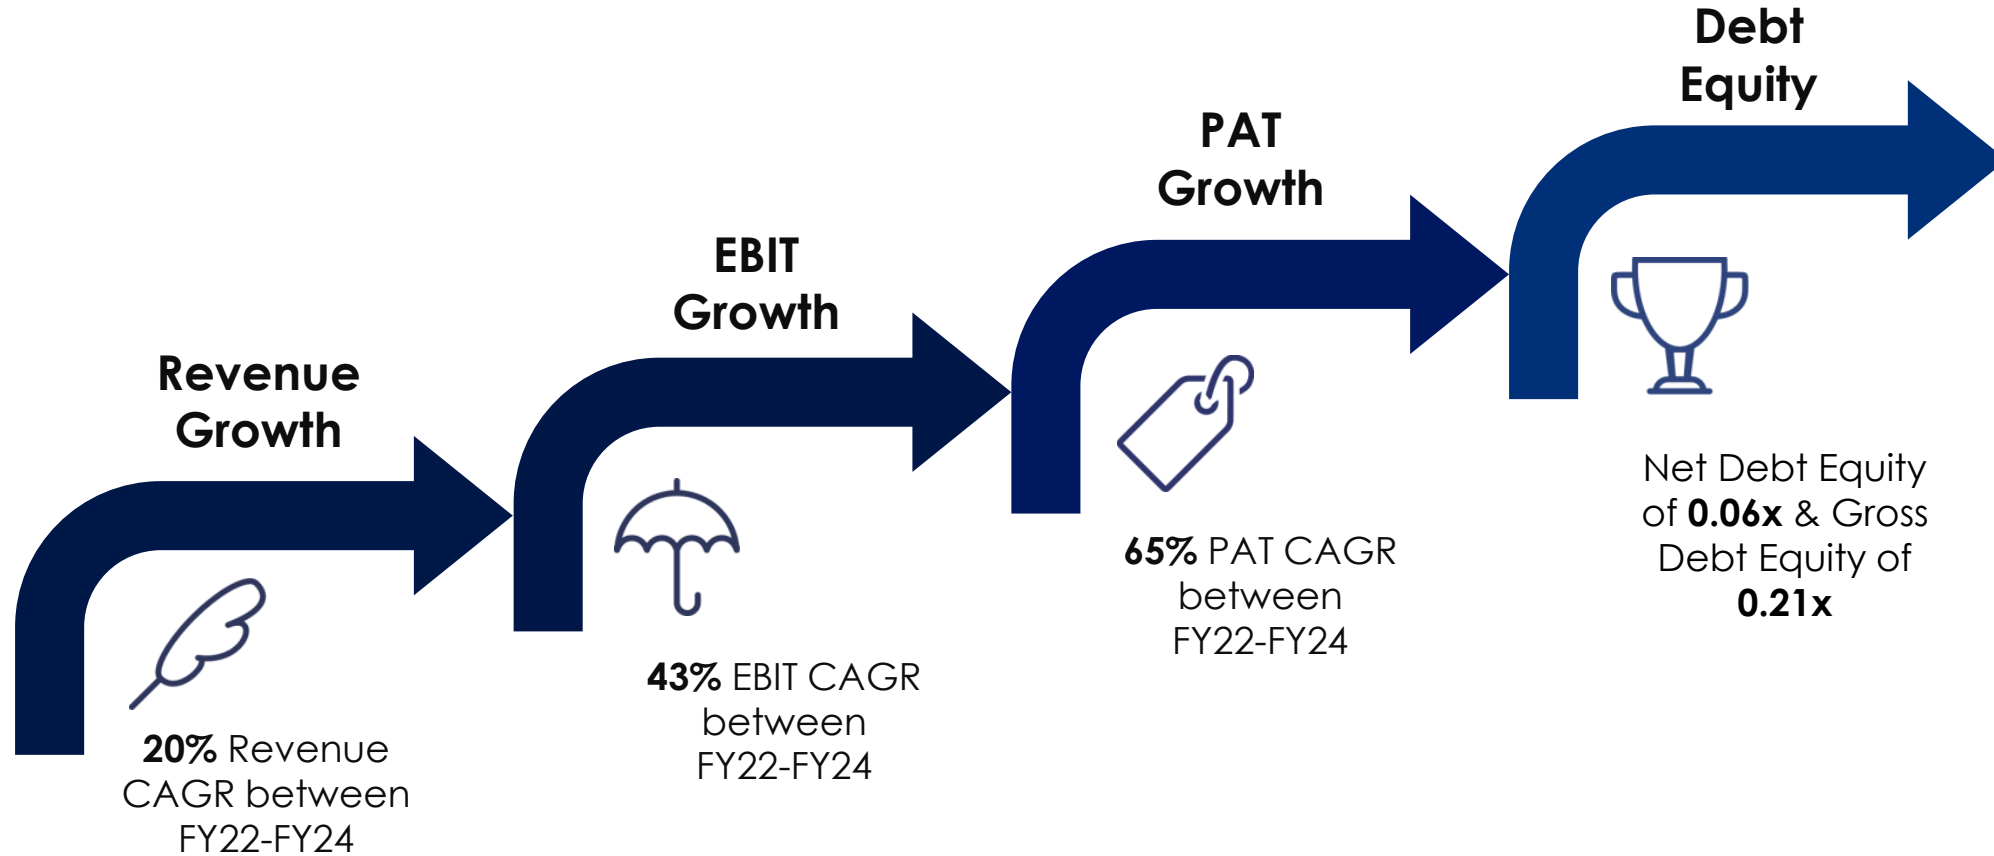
Revenue Growth

20% Revenue CAGR between FY22-FY24

EBIT Growth

43% EBIT CAGR between FY22-FY24

PAT Growth

65% PAT CAGR between FY22-FY24

Debt Equity

Net Debt Equity of 0.06x & Gross Debt Equity of 0.21x